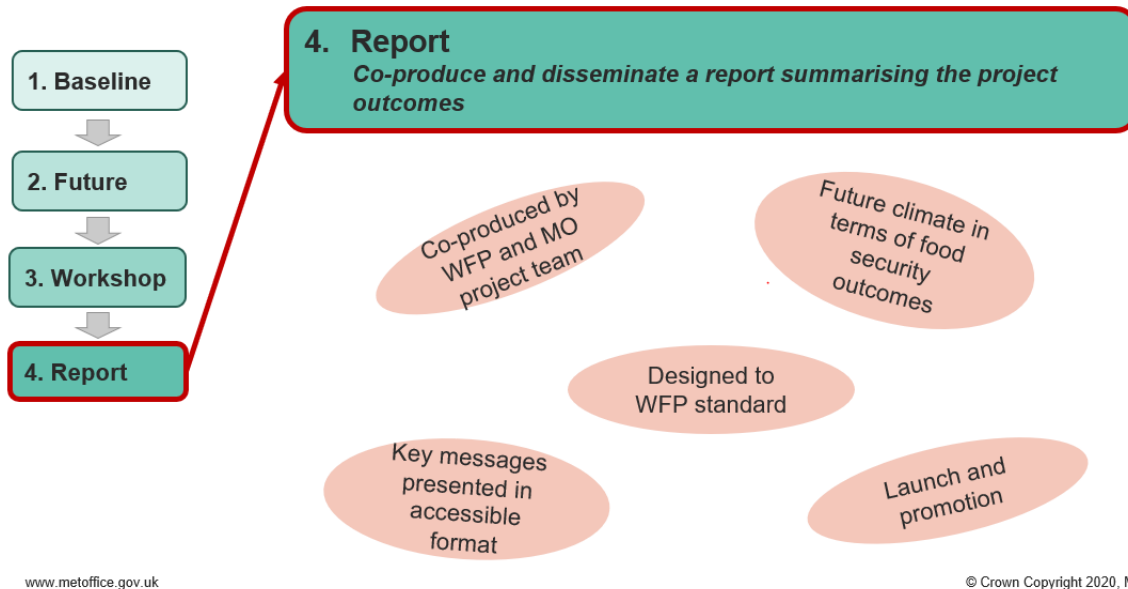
1. Baseline

2. Future

3. Workshop

4. Report

4. Report
Co-produce and disseminate a report summarising the project outcomes

Co-produced by WFP and MO project team

Future climate in terms of food security outcomes

Designed to WFP standard

Key messages presented in accessible format

Launch and promotion

www.metoffice.gov.uk

© Crown Copyright 2020, M